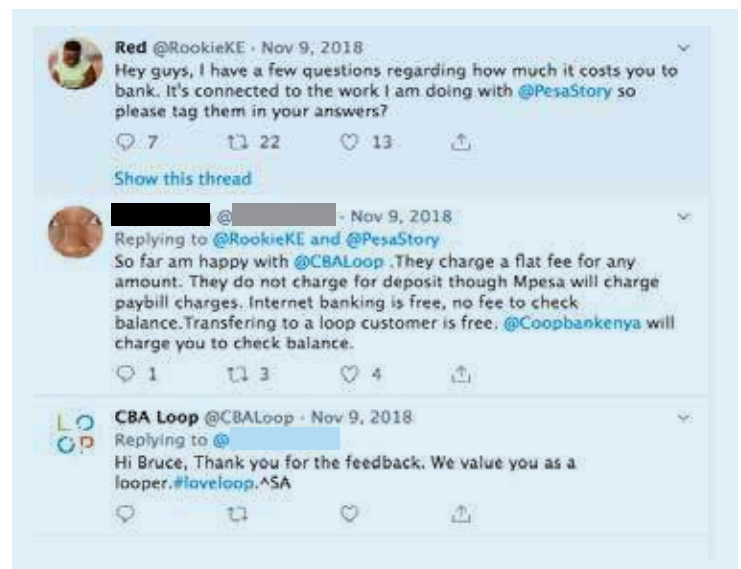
Red @RookieKE · Nov 9, 2018

Hey guys, I have a few questions regarding how much it costs you to bank. It's connected to the work I am doing with @PesaStory so please tag them in your answers?

7 22 13

Show this thread

@ · Nov 9, 2018

Replying to @RookieKE and @PesaStory

So far am happy with @CBALoop .They charge a flat fee for any amount. They do not charge for deposit though Mpesa will charge paybill charges. Internet banking is free, no fee to check balance.Transfering to a loop customer is free. @Coopbankenya will charge you to check balance.

1 3 4

LO OP

CBA Loop @CBALoop · Nov 9, 2018

Replying to @

Hi Bruce, Thank you for the feedback. We value you as a looper.#loveloop.^SA